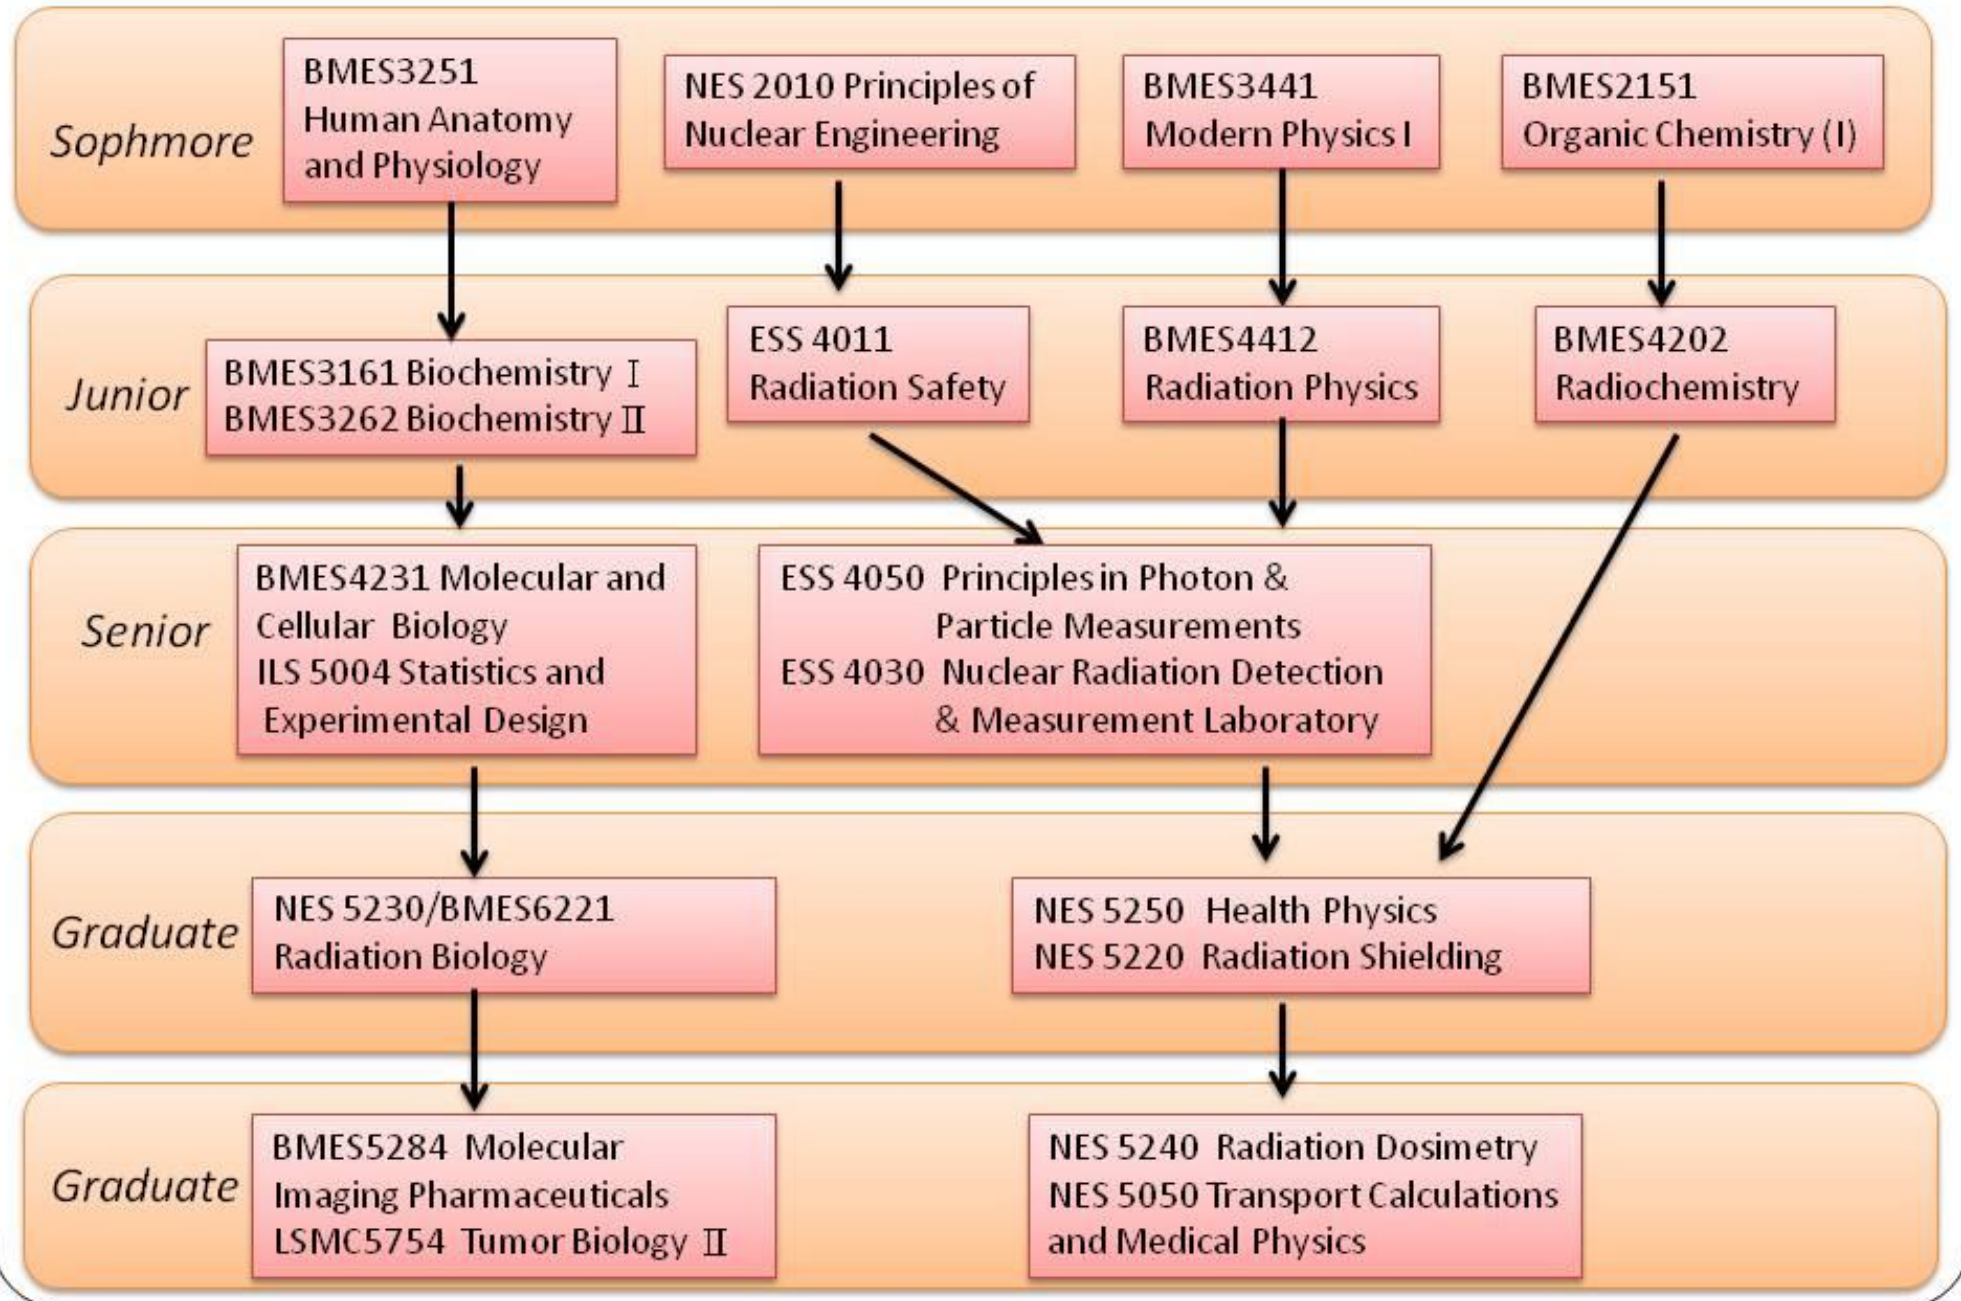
Sophmore

BMES3251 Human Anatomy and Physiology

NES 2010 Principles of Nuclear Engineering

BMES3441 Modern Physics I

BMES2151 Organic Chemistry (I)

Junior

BMES3161 Biochemistry Ⅰ
BMES3262 Biochemistry Ⅱ

ESS 4011 Radiation Safety

BMES4412 Radiation Physics

BMES4202 Radiochemistry

Senior

BMES4231 Molecular and Cellular Biology
ILS 5004 Statistics and Experimental Design

ESS 4050 Principles in Photon & Particle Measurements
ESS 4030 Nuclear Radiation Detection & Measurement Laboratory

Graduate

NES 5230/BMES6221 Radiation Biology

NES 5250 Health Physics
NES 5220 Radiation Shielding

Graduate

BMES5284 Molecular Imaging Pharmaceuticals
LSMC5754 Tumor Biology Ⅱ

NES 5240 Radiation Dosimetry
NES 5050 Transport Calculations and Medical Physics